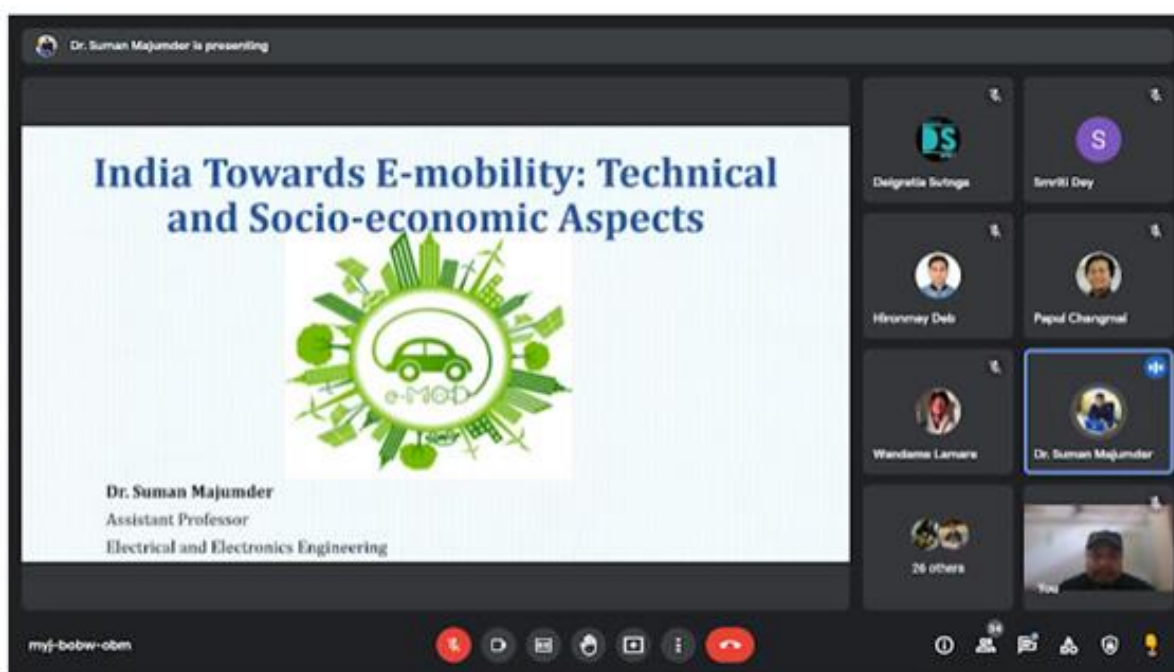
Dr. Suman Majumder is presenting

India Towards E-mobility: Technical and Socio-economic Aspects

e-MOD

Dr. Suman Majumder
Assistant Professor
Electrical and Electronics Engineering

DS
Deigratia Sutnga

S
Smriti Dey

Hironmay Deb

Papul Changmai

Wandame Lamare

Dr. Suman Majumder

26 others

You

myj-bobw-obm

34